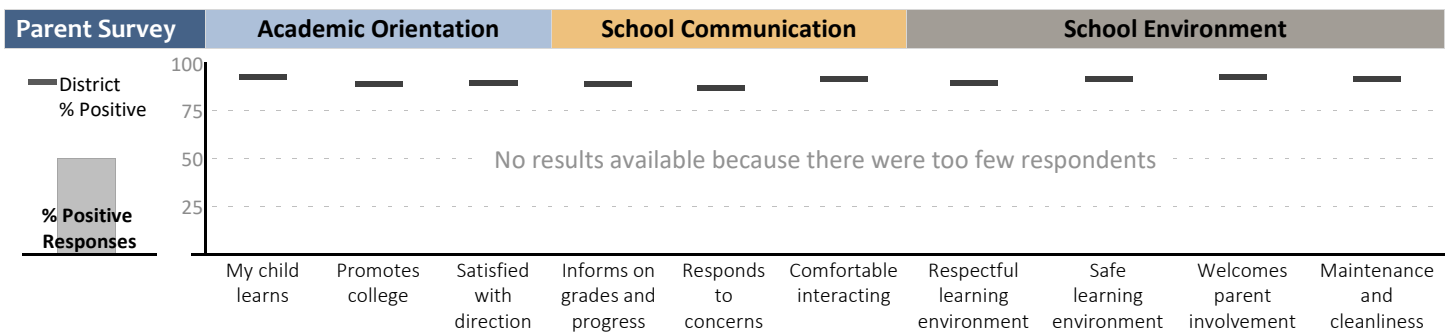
Parent Survey | Academic Orientation | School Communication | School Environment

District % Positive

% Positive Responses

100
75
50
25

No results available because there were too few respondents

My child learns | Promotes college | Satisfied with direction | Informs on grades and progress | Responds to concerns | Comfortable interacting | Respectful learning environment | Safe learning environment | Welcomes parent involvement | Maintenance and cleanliness